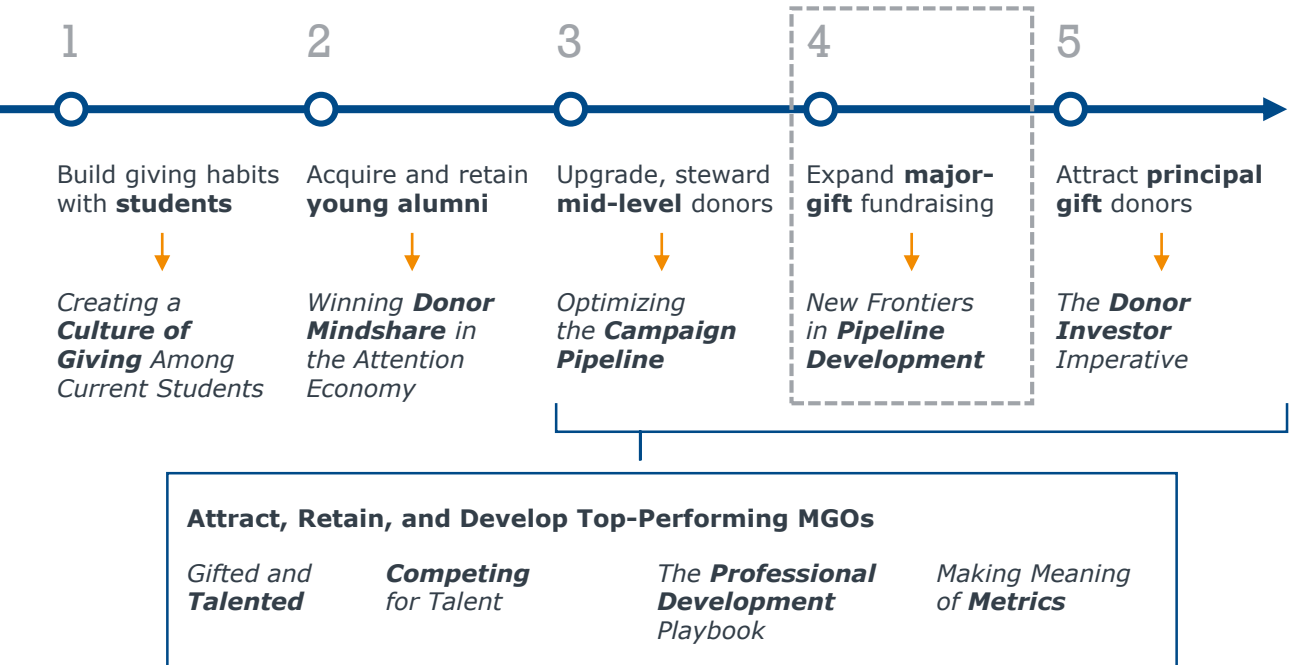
1

Build giving habits with **students**

*Creating a **Culture of Giving** Among Current Students*

2

Acquire and retain **young alumni**

*Winning **Donor Mindshare** in the Attention Economy*

3

Upgrade, steward **mid-level** donors

*Optimizing the **Campaign Pipeline***

4

Expand **major-gift** fundraising

*New Frontiers in **Pipeline Development***

5

Attract **principal gift** donors

*The **Donor Investor** Imperative*

**Attract, Retain, and Develop Top-Performing MGOs**

*Gifted and **Talented***

***Competing** for Talent*

*The **Professional Development** Playbook*

*Making Meaning of **Metrics***